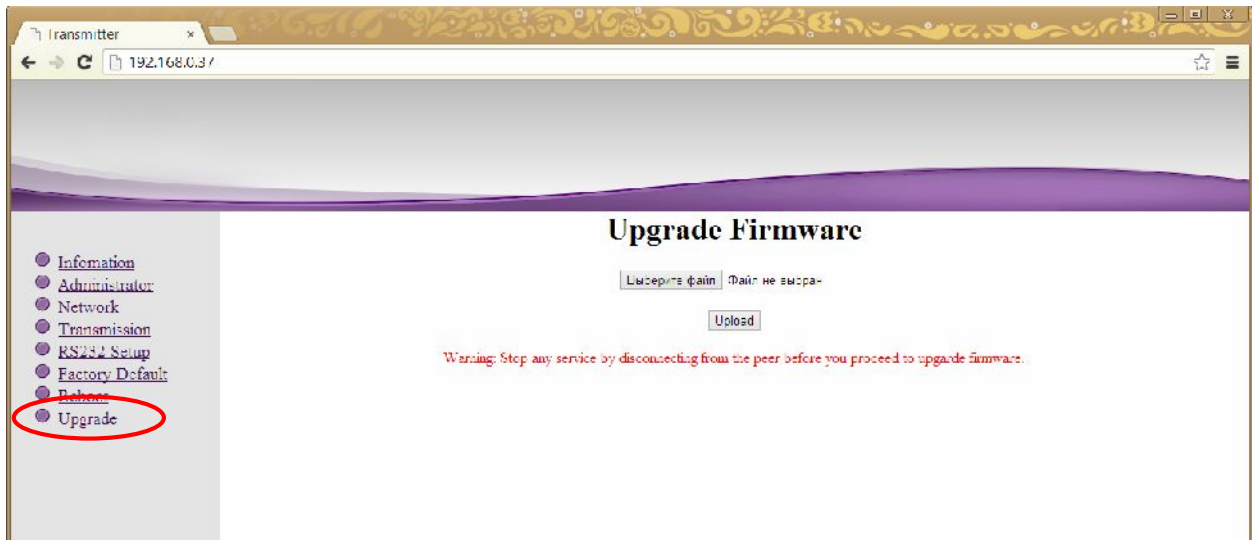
Transmitter ×

192.168.0.37

Upgrade Firmware

Infomation
Administrator
Network
Transmission
RS232 Setup
Factory Default
Reboot
Upgrade

Выберите файл Файл не выбран

Upload

Warning: Stop any service by disconnecting from the peer before you proceed to upgarde firmware.